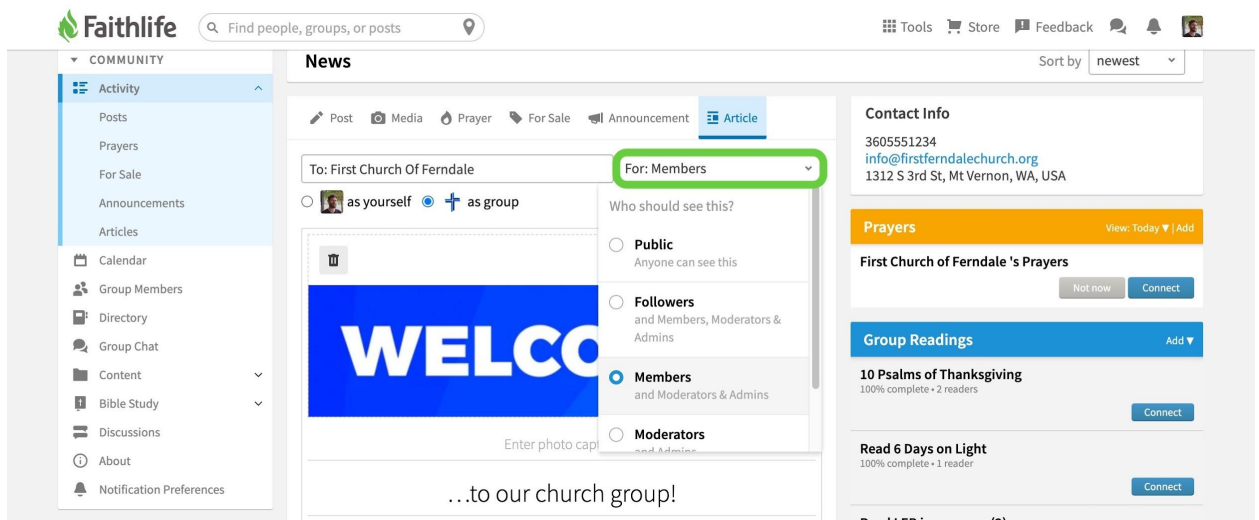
Faithlife
Find people, groups, or posts
Tools Store Feedback

COMMUNITY
Activity
Posts
Prayers
For Sale
Announcements
Articles
Calendar
Group Members
Directory
Group Chat
Content
Bible Study
Discussions
About
Notification Preferences

News
Sort by newest

Post Media Prayer For Sale Announcement Article

To: First Church Of Ferndale
For: Members
as yourself as group

Who should see this?
Public
Anyone can see this
Followers
and Members, Moderators & Admins
Members
and Moderators & Admins
Moderators
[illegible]

WELCO
Enter photo capt
…to our church group!

Contact Info
3605551234
info@firstferndalechurch.org
1312 S 3rd St, Mt Vernon, WA, USA

Prayers
View: Today ▼ | Add
First Church of Ferndale 's Prayers
Not now
Connect

Group Readings
Add ▼
10 Psalms of Thanksgiving
100% complete • 2 readers
Connect
Read 6 Days on Light
100% complete • 1 reader
Connect
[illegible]